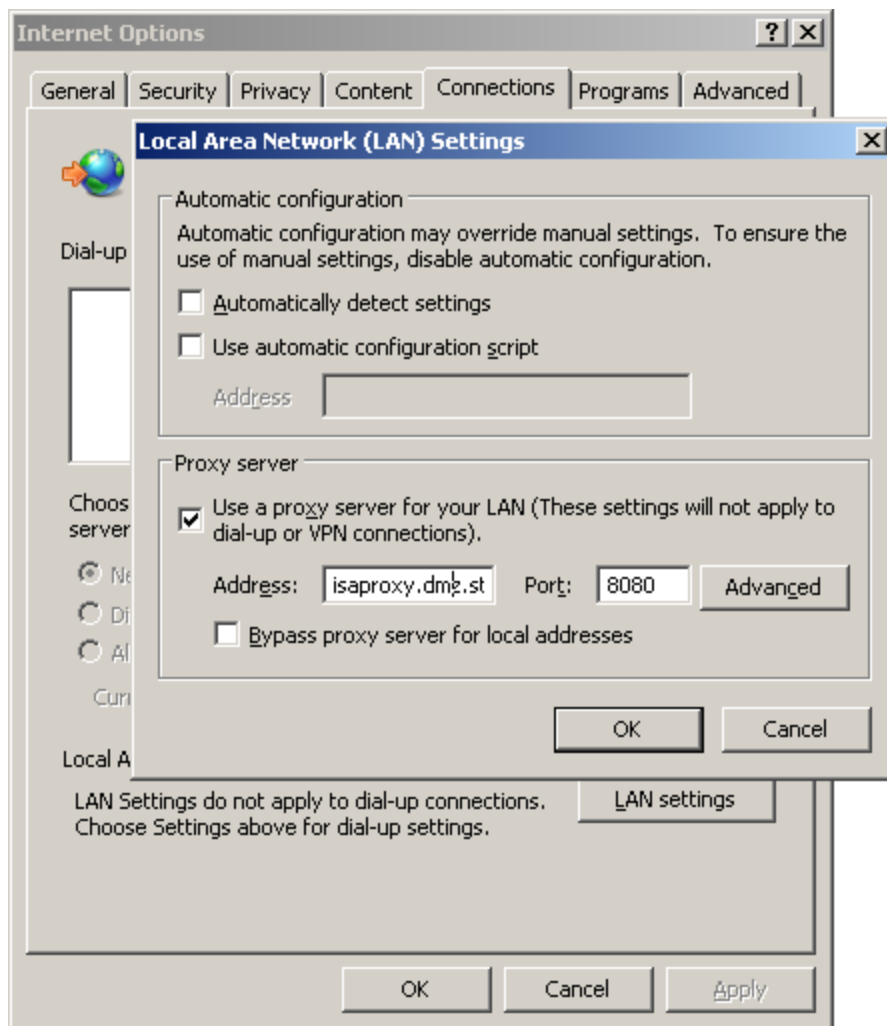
Internet Options

? X

General | Security | Privacy | Content | Connections | Programs | Advanced

Dial-up

Choos
server

Ne
Di
Al

Curr

Local A

LAN Settings do not apply to dial-up connections. Choose Settings above for dial-up settings.

LAN settings

OK | Cancel | Apply

Local Area Network (LAN) Settings

X

Automatic configuration

Automatic configuration may override manual settings. To ensure the use of manual settings, disable automatic configuration.

Automatically detect settings

Use automatic configuration script

Address

Proxy server

Use a proxy server for your LAN (These settings will not apply to dial-up or VPN connections).

Address: isaproxy.dme.st Port: 8080 Advanced

Bypass proxy server for local addresses

OK | Cancel